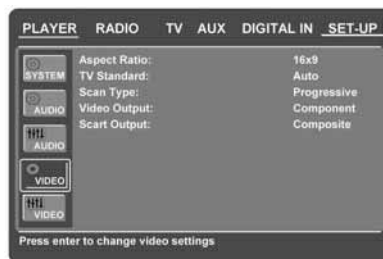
PLAYER RADIO TV AUX DIGITAL IN SET-UP

SYSTEM

AUDIO

AUDIO

VIDEO

VIDEO

| | |
|---|---|
| Aspect Ratio: | 16x9 |
| TV Standard: | Auto |
| Scan Type: | Progressive |
| Video Output: | Component |
| Scart Output: | Composite |

Press enter to change video settings